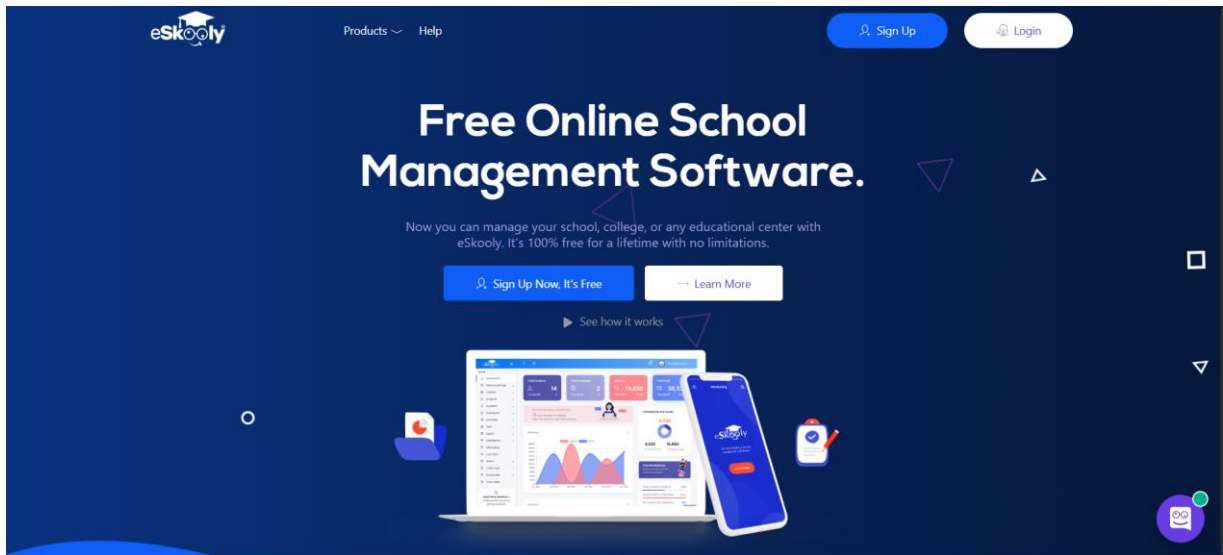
eSkooly

Products Help

Sign Up

Login

Free Online School Management Software.

Now you can manage your school, college, or any educational center with eSkooly. It's 100% free for a lifetime with no limitations.

Sign Up Now, It's Free

→ Learn More

See how it works

eSkooly